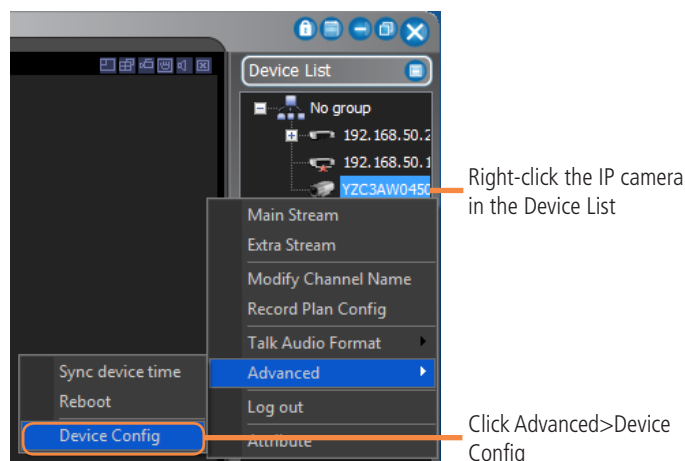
Device List

No group

192.168.50.2

192.168.50.1

YZC3AW0450

Main Stream

Extra Stream

Modify Channel Name

Record Plan Config

Talk Audio Format

Advanced

Log out

Attribute

Sync device time

Reboot

Device Config

Right-click the IP camera in the Device List

Click Advanced>Device Config